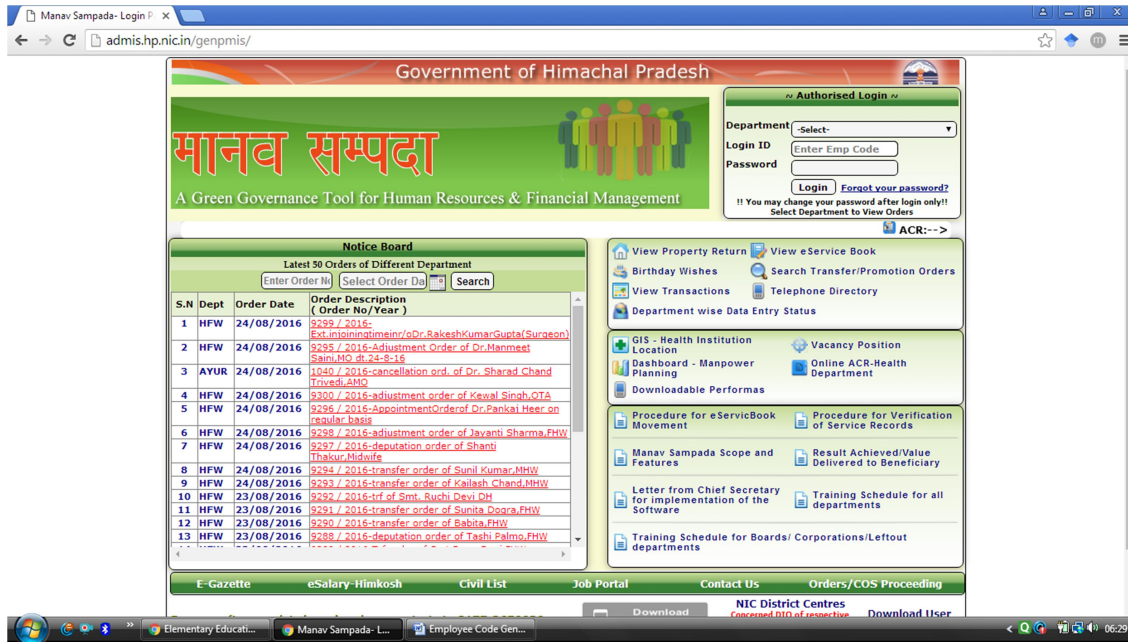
Manav Sampada- Login P ×

admis.hp.nic.in/genpmis/

m

Government of Himachal Pradesh

मानव सम्पदा

A Green Governance Tool for Human Resources & Financial Management

~ Authorised Login ~

Department -Select-

Login ID Enter Emp Code

Password

Login Forgot your password?

!! You may change your password after login only!! Select Department to View Orders

ACR:-->

Notice Board

Latest 50 Orders of Different Department

Enter Order No Select Order Da Search

| S.N | Dept | Order Date | Order Description ( Order No/Year ) |
|---|---|---|---|
| 1 | HFW | 24/08/2016 | 9299 / 2016-Ext.injoiningtimeinr/oDr.RakeshKumarGupta(Surgeon) |
| 2 | HFW | 24/08/2016 | 9295 / 2016-Adjustment Order of Dr.Manmeet Saini,MO dt.24-8-16 |
| 3 | AYUR | 24/08/2016 | 1040 / 2016-cancellation ord. of Dr. Sharad Chand Trivedi,AMO |
| 4 | HFW | 24/08/2016 | 9300 / 2016-adjustment order of Kewal Singh,OTA |
| 5 | HFW | 24/08/2016 | 9296 / 2016-AppointmentOrderof Dr.Pankaj Heer on regular basis |
| 6 | HFW | 24/08/2016 | 9298 / 2016-adjustment order of Jayanti Sharma,FHW |
| 7 | HFW | 24/08/2016 | 9297 / 2016-deputation order of Shanti Thakur,Midwife |
| 8 | HFW | 24/08/2016 | 9294 / 2016-transfer order of Sunil Kumar,MHW |
| 9 | HFW | 24/08/2016 | 9293 / 2016-transfer order of Kailash Chand,MHW |
| 10 | HFW | 23/08/2016 | 9292 / 2016-trf of Smt. Ruchi Devi DH |
| 11 | HFW | 23/08/2016 | 9291 / 2016-transfer order of Sunita Dogra,FHW |
| 12 | HFW | 23/08/2016 | 9290 / 2016-transfer order of Babita,FHW |
| 13 | HFW | 23/08/2016 | 9288 / 2016-deputation order of Tashi Palmo,FHW |

View Property Return
View eService Book
Birthday Wishes
Search Transfer/Promotion Orders
View Transactions
Telephone Directory
Department wise Data Entry Status

GIS - Health Institution Location
Vacancy Position
Dashboard - Manpower Planning
Online ACR-Health Department
Downloadable Performas

Procedure for eServicBook Movement
Procedure for Verification of Service Records
Manav Sampada Scope and Features
Result Achieved/Value Delivered to Beneficiary
Letter from Chief Secretary for implementation of the Software
Training Schedule for all departments
Training Schedule for Boards/ Corporations/Leftout departments

E-Gazette eSalary-Himkosh Civil List Job Portal Contact Us Orders/COS Proceeding

Download NIC District Centres Concerned DIO of respective Download User

Elementary Educati... Manav Sampada- L... Employee Code Gen... 06:29